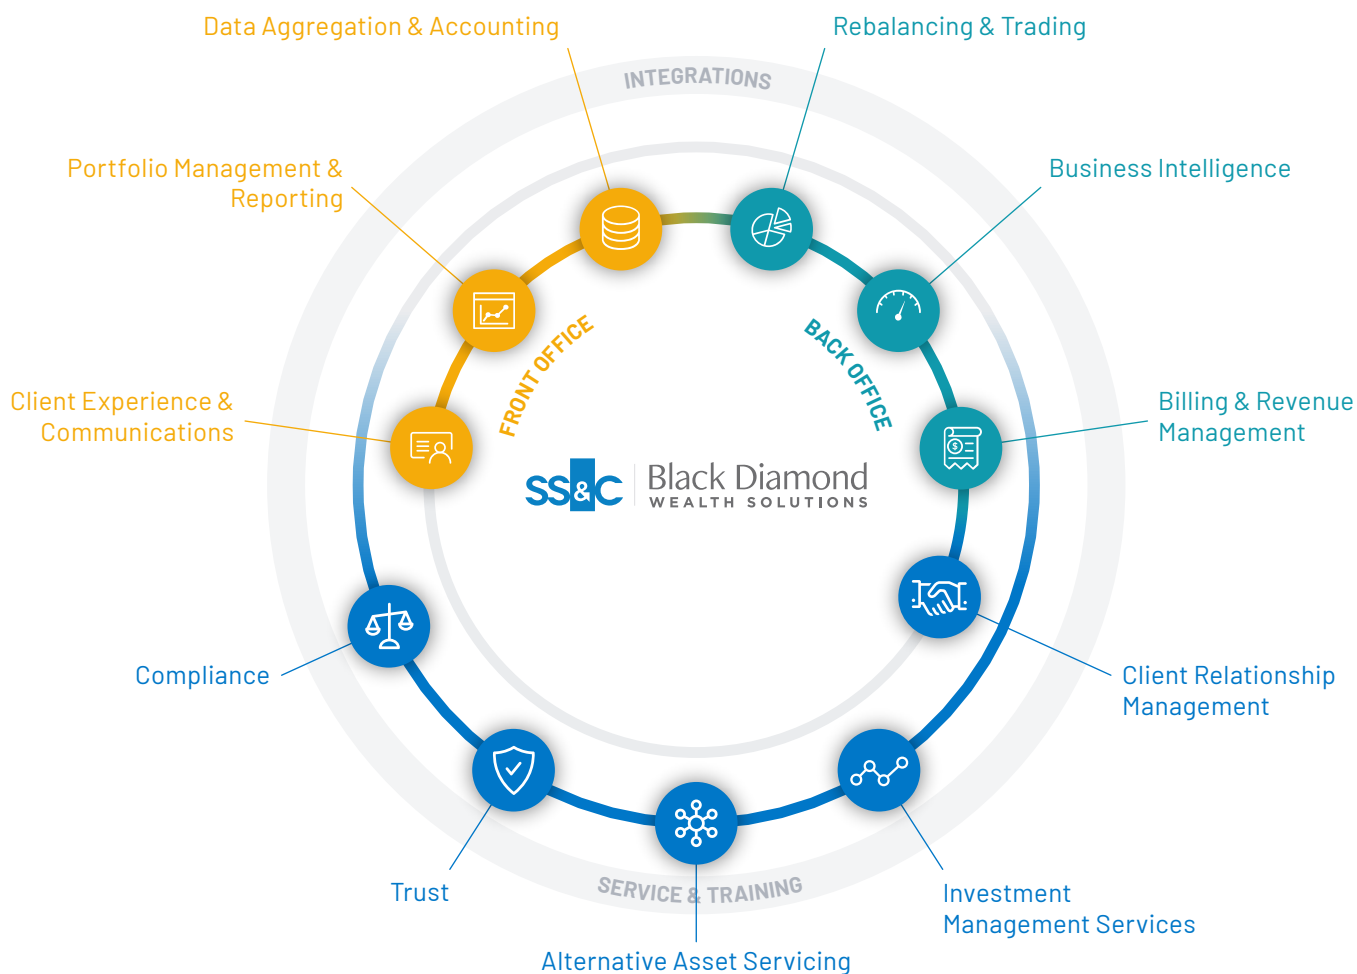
Data Aggregation & Accounting

Rebalancing & Trading

INTEGRATIONS

Portfolio Management & Reporting

Business Intelligence

FRONT OFFICE

BACK OFFICE

Client Experience & Communications

Billing & Revenue Management

SS&C Black Diamond WEALTH SOLUTIONS

Compliance

Client Relationship Management

Trust

SERVICE & TRAINING

Investment Management Services

Alternative Asset Servicing